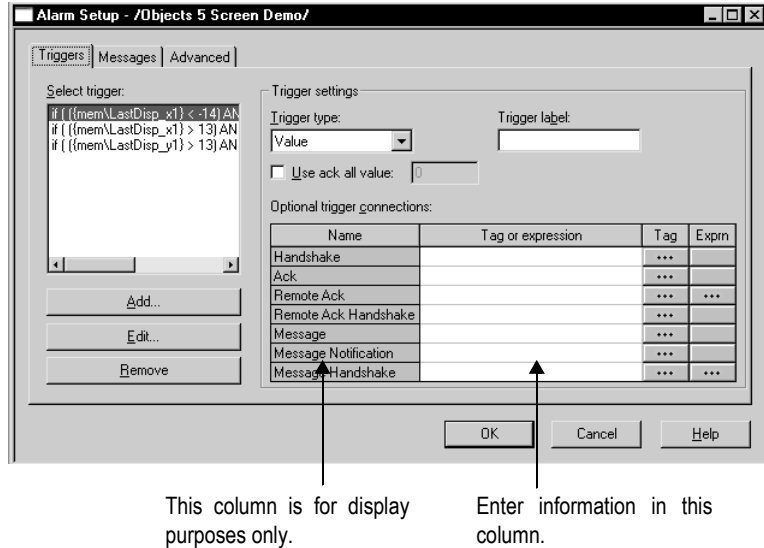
Alarm Setup - /Objects 5 Screen Demo/

Triggers | Messages | Advanced

Select trigger:
if ( ({mem\LastDisp_x1} < -14) AN
if ( ({mem\LastDisp_x1} > 13) AN
if ( ({mem\LastDisp_y1} > 13) AN

Add...
Edit...
Remove

Trigger settings
Trigger type:
Value
Trigger label:
Use ack all value: 0

Optional trigger connections:

| Name | Tag or expression | Tag | Exprn |
|---|---|---|---|
| Handshake | | ... | |
| Ack | | ... | |
| Remote Ack | | ... | ... |
| Remote Ack Handshake | | ... | |
| Message | | ... | |
| Message Notification | | ... | |
| Message Handshake | | ... | ... |

OK
Cancel
Help

This column is for display purposes only.

Enter information in this column.